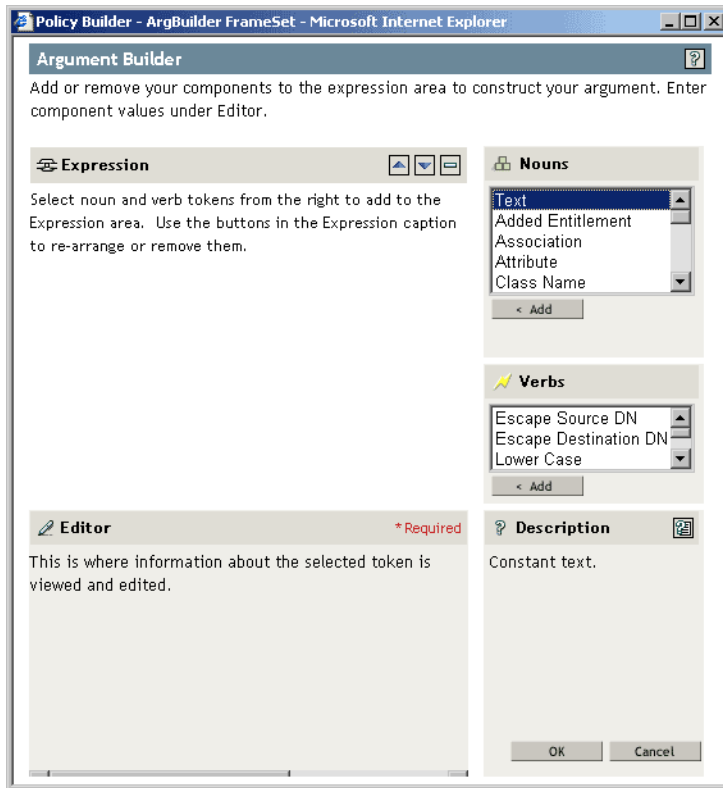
Policy Builder - ArgBuilder FrameSet - Microsoft Internet Explorer

Argument Builder

Add or remove your components to the expression area to construct your argument. Enter component values under Editor.

Expression

Select noun and verb tokens from the right to add to the Expression area. Use the buttons in the Expression caption to re-arrange or remove them.

Nouns

Text
Added Entitlement
Association
Attribute
Class Name

< Add

Verbs

Escape Source DN
Escape Destination DN
Lower Case

< Add

Editor

*Required

This is where information about the selected token is viewed and edited.

Description

Constant text.

OK

Cancel